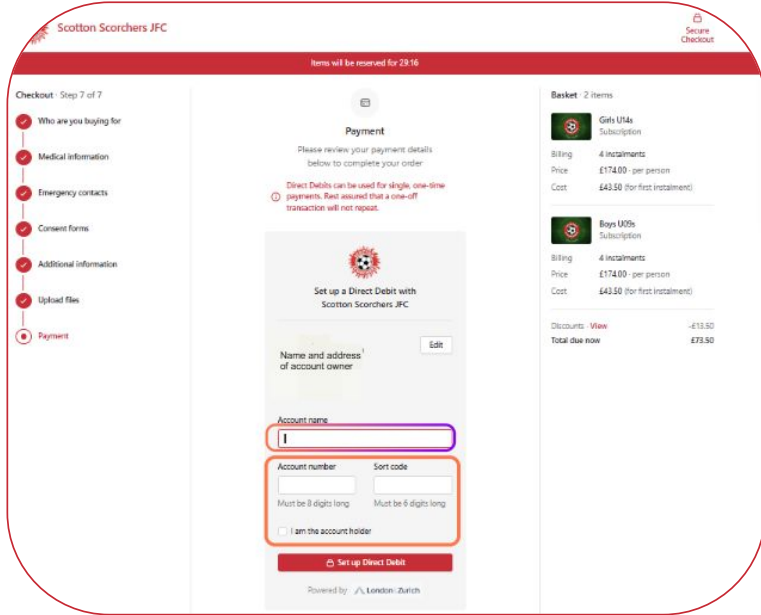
Scotton Scorchers JFC

Secure Checkout

Items will be reserved for 29:16

Checkout · Step 7 of 7

Who are you buying for

Medical information

Emergency contacts

Consent forms

Additional information

Upload files

Payment

Payment

Please review your payment details below to complete your order

Direct Debits can be used for single, one-time payments. Rest assured that a one-off transaction will not repeat.

Set up a Direct Debit with Scotton Scorchers JFC

Name and address of account owner

Edit

Account name

Account number

Sort code

Must be 8 digits long

Must be 6 digits long

I am the account holder

Set up Direct Debit

Powered by London&Zurich

Basket · 2 items

Girls U14s
Subscription

| | |
|---|---|
| Billing | 4 instalments |
| Price | £174.00 · per person |
| Cost | £43.50 (for first instalment) |

Boys U09s
Subscription

| | |
|---|---|
| Billing | 4 instalments |
| Price | £174.00 · per person |
| Cost | £43.50 (for first instalment) |

| | |
|---|---|
| Discounts · View | -£13.50 |
| Total due now | £73.50 |